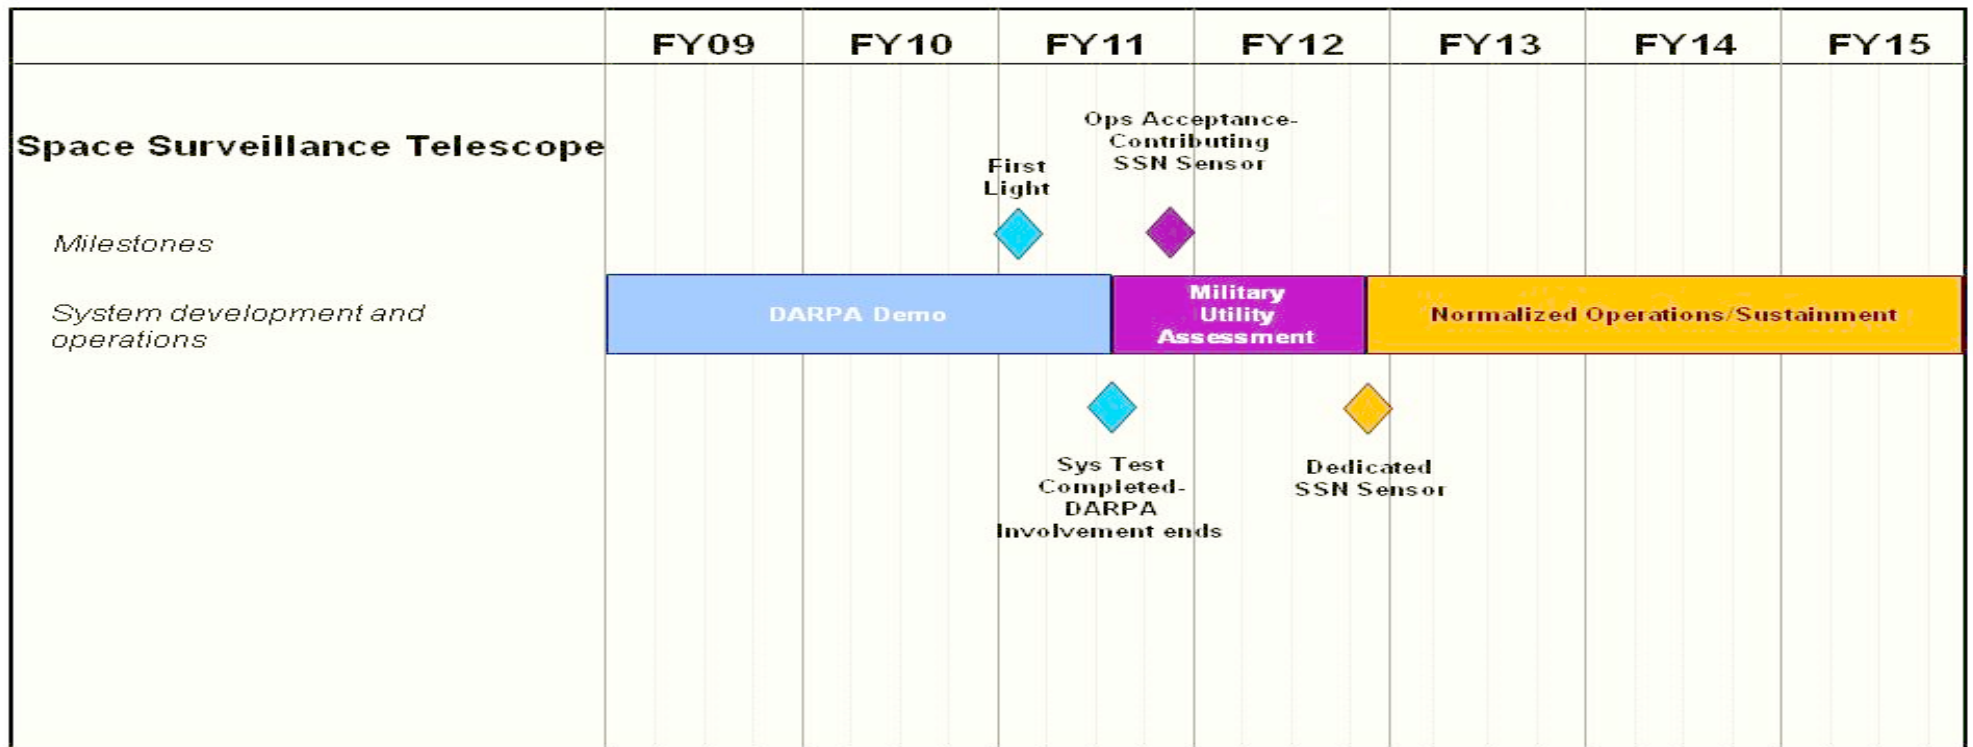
FY09 FY10 FY11 FY12 FY13 FY14 FY15

Space Surveillance Telescope

Milestones

First Light

Ops Acceptance-Contributing SSN Sensor

System development and operations

DARPA Demo

Military Utility Assessment

Normalized Operations/Sustainment

Sys Test Completed-DARPA Involvement ends

Dedicated SSN Sensor